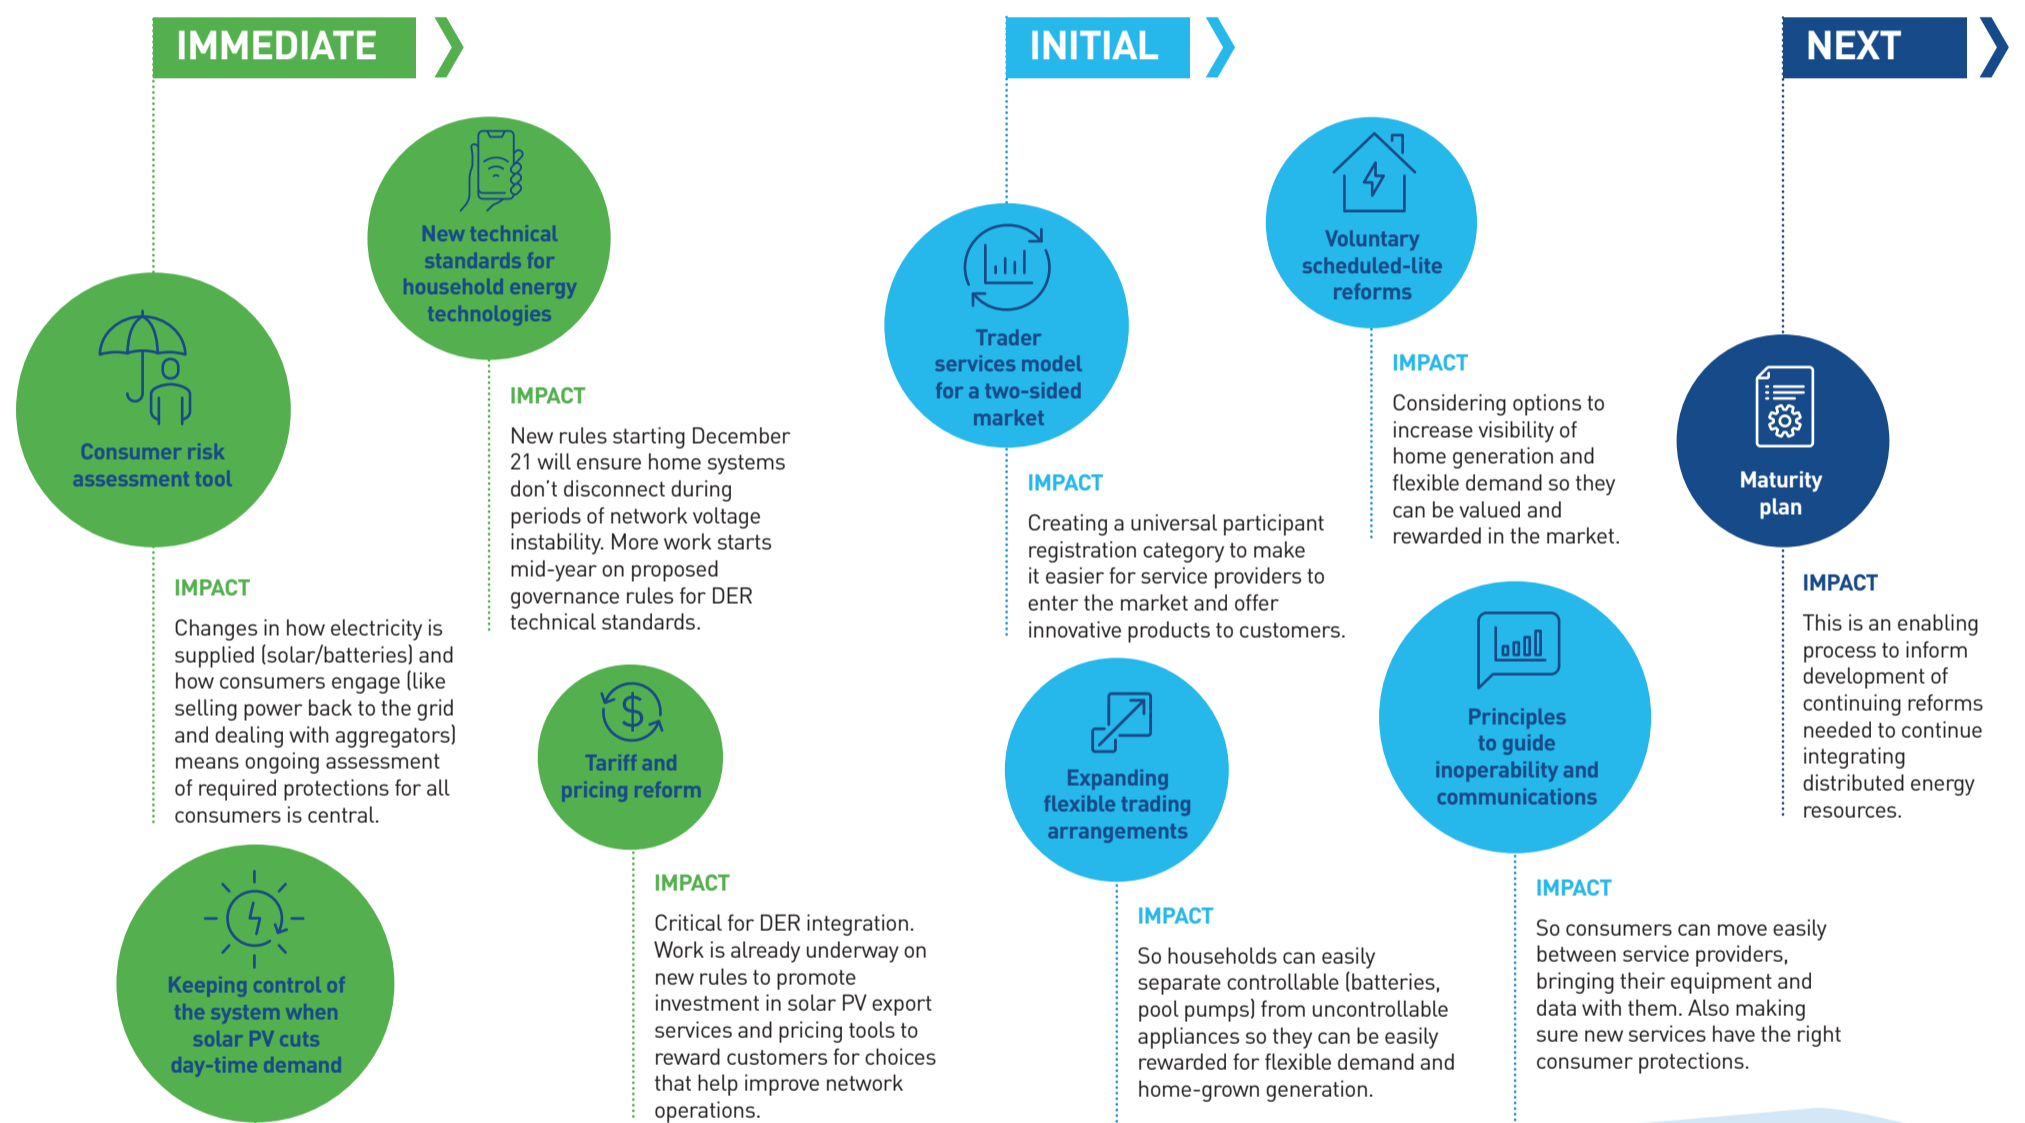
IMMEDIATE

Consumer risk assessment tool

IMPACT

Changes in how electricity is supplied (solar/batteries) and how consumers engage (like selling power back to the grid and dealing with aggregators) means ongoing assessment of required protections for all consumers is central.

Keeping control of the system when solar PV cuts day-time demand

New technical standards for household energy technologies

IMPACT

New rules starting December 21 will ensure home systems don't disconnect during periods of network voltage instability. More work starts mid-year on proposed governance rules for DER technical standards.

Tariff and pricing reform

IMPACT

Critical for DER integration. Work is already underway on new rules to promote investment in solar PV export services and pricing tools to reward customers for choices that help improve network operations.

INITIAL

Trader services model for a two-sided market

IMPACT

Creating a universal participant registration category to make it easier for service providers to enter the market and offer innovative products to customers.

Expanding flexible trading arrangements

IMPACT

So households can easily separate controllable (batteries, pool pumps) from uncontrollable appliances so they can be easily rewarded for flexible demand and home-grown generation.

Voluntary scheduled-lite reforms

IMPACT

Considering options to increase visibility of home generation and flexible demand so they can be valued and rewarded in the market.

Principles to guide inoperability and communications

IMPACT

So consumers can move easily between service providers, bringing their equipment and data with them. Also making sure new services have the right consumer protections.

NEXT

Maturity plan

IMPACT

This is an enabling process to inform development of continuing reforms needed to continue integrating distributed energy resources.